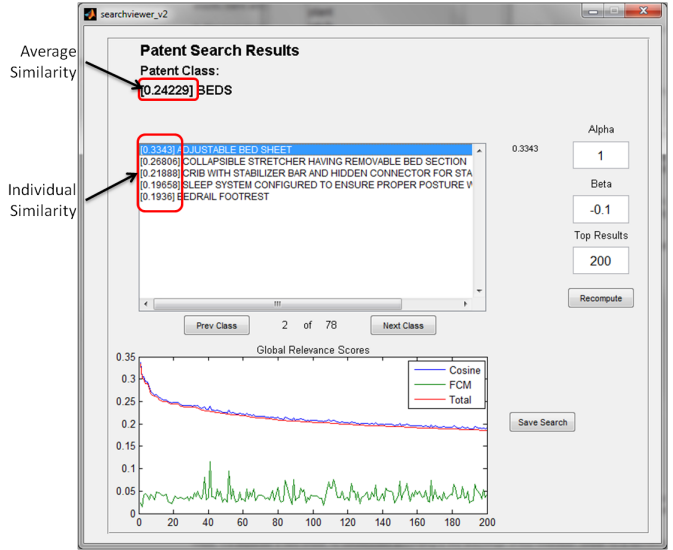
searchviewer_v2

Average Similarity

Patent Search Results

Patent Class:

[0.24229] BEDS

Individual Similarity

[0.3343] ADJUSTABLE BED SHEET
[0.26806] COLLAPSIBLE STRETCHER HAVING REMOVABLE BED SECTION
[0.21888] CRIB WITH STABILIZER BAR AND HIDDEN CONNECTOR FOR STA
[0.19658] SLEEP SYSTEM CONFIGURED TO ENSURE PROPER POSTURE W
[0.1936] BEDRAIL FOOTREST

0.3343

Alpha

1

Beta

-0.1

Top Results

200

Recompute

Prev Class

2 of 78

Next Class

Global Relevance Scores

Cosine
FCM
Total

Save Search

0.35
0.3
0.25
0.2
0.15
0.1
0.05
0

0 20 40 60 80 100 120 140 160 180 200